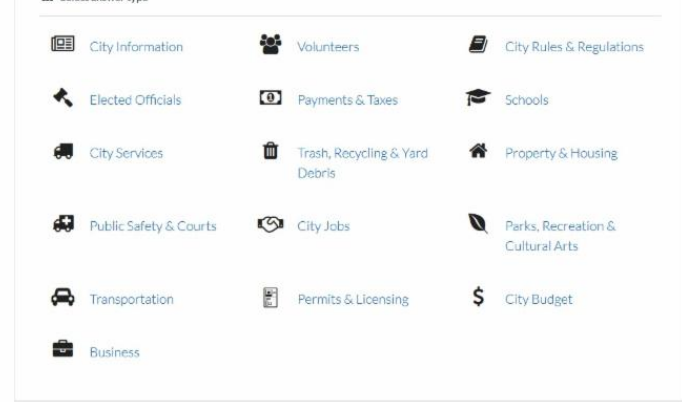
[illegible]

City Information

Volunteers

City Rules & Regulations

Elected Officials

Payments & Taxes

Schools

City Services

Trash, Recycling & Yard Debris

Property & Housing

Public Safety & Courts

City Jobs

Parks, Recreation & Cultural Arts

Transportation

Permits & Licensing

City Budget

Business